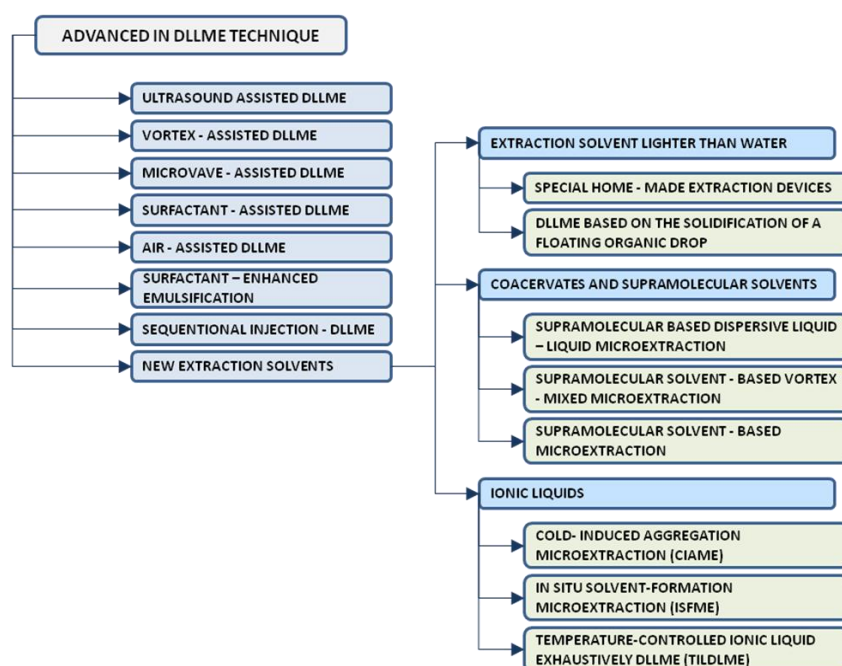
ADVANCED IN DLLME TECHNIQUE

ULTRASOUND ASSISTED DLLME

VORTEX - ASSISTED DLLME

MICROVAVE - ASSISTED DLLME

SURFACTANT - ASSISTED DLLME

AIR - ASSISTED DLLME

SURFACTANT – ENHANCED EMULSIFICATION

SEQUENTIONAL INJECTION - DLLME

NEW EXTRACTION SOLVENTS

EXTRACTION SOLVENT LIGHTER THAN WATER

SPECIAL HOME - MADE EXTRACTION DEVICES

DLLME BASED ON THE SOLIDIFICATION OF A FLOATING ORGANIC DROP

COACERVATES AND SUPRAMOLECULAR SOLVENTS

SUPRAMOLECULAR BASED DISPERSIVE LIQUID – LIQUID MICROEXTRACTION

SUPRAMOLECULAR SOLVENT - BASED VORTEX - MIXED MICROEXTRACTION

SUPRAMOLECULAR SOLVENT - BASED MICROEXTRACTION

IONIC LIQUIDS

COLD- INDUCED AGGREGATION MICROEXTRACTION (CIAME)

IN SITU SOLVENT-FORMATION MICROEXTRACTION (ISFME)

TEMPERATURE-CONTROLLED IONIC LIQUID EXHAUSTIVELY DLLME (TILDLME)